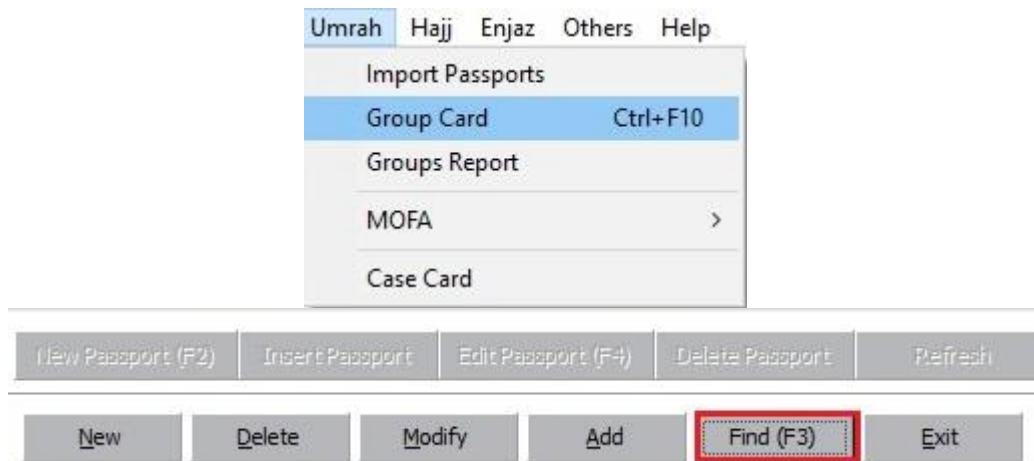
Umrah Hajj Enjaz Others Help

Import Passports
Group Card Ctrl+F10
Groups Report
MOFA >
Case Card

New Passport (F2) Insert Passport Edit Passport (F4) Delete Passport Refresh

New Delete Modify Add Find (F3) Exit